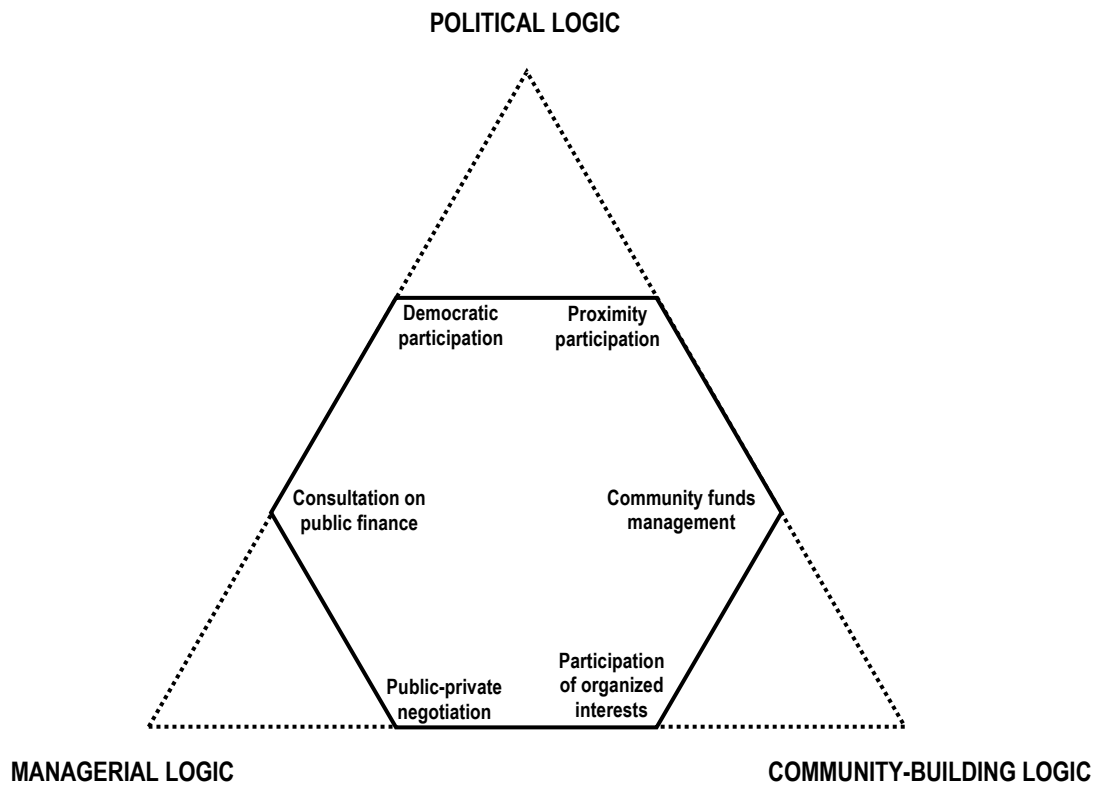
POLITICAL LOGIC

Democratic participation

Proximity participation

Consultation on public finance

Community funds management

Public-private negotiation

Participation of organized interests

MANAGERIAL LOGIC

COMMUNITY-BUILDING LOGIC